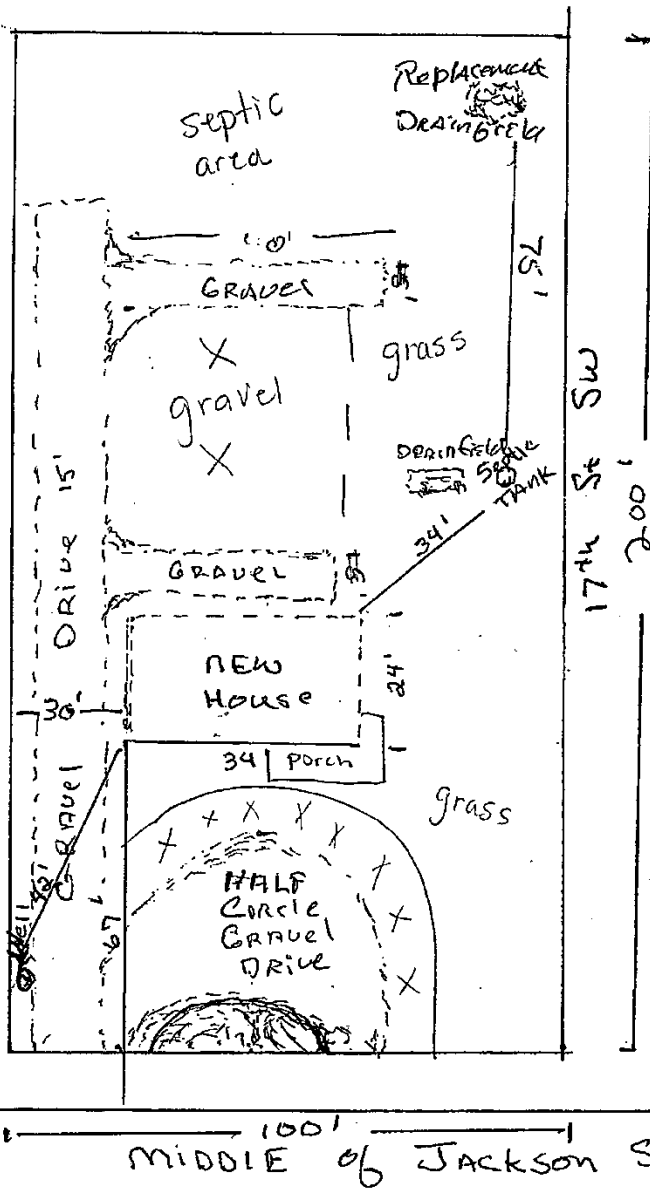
Replacement Drainfield

Septic area

60'

GRAVEL

75'

gravel

grass

Drainfield Septic TANK

34'

ORIVE 15'

GRAVEL

17th St SW

200'

NEW House

24'

30'

34 Porch

grass

GRAVEL

Well 42'

67'

HALF Circle Gravel Drive

100'

MIDDLE of JACKSON S